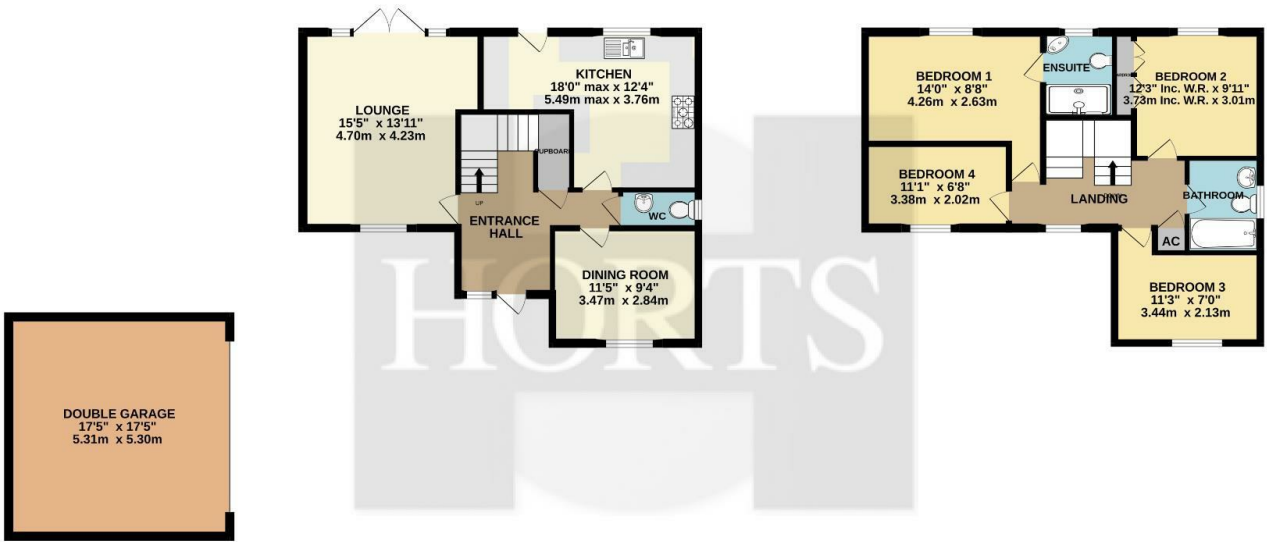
LOUNGE
15'5" x 13'11"
4.70m x 4.23m

KITCHEN
18'0" max x 12'4"
5.49m max x 3.76m

CUPBOARD

UP

ENTRANCE HALL

WC

DINING ROOM
11'5" x 9'4"
3.47m x 2.84m

DOUBLE GARAGE
17'5" x 17'5"
5.31m x 5.30m

HORTS

BEDROOM 1
14'0" x 8'8"
4.26m x 2.63m

ENSUITE

BEDROOM 2
12'3" Inc. W.R. x 9'11"
3.73m Inc. W.R. x 3.01m

BEDROOM 4
11'1" x 6'8"
3.38m x 2.02m

LANDING

BATHROOM

AC

BEDROOM 3
11'3" x 7'0"
3.44m x 2.13m